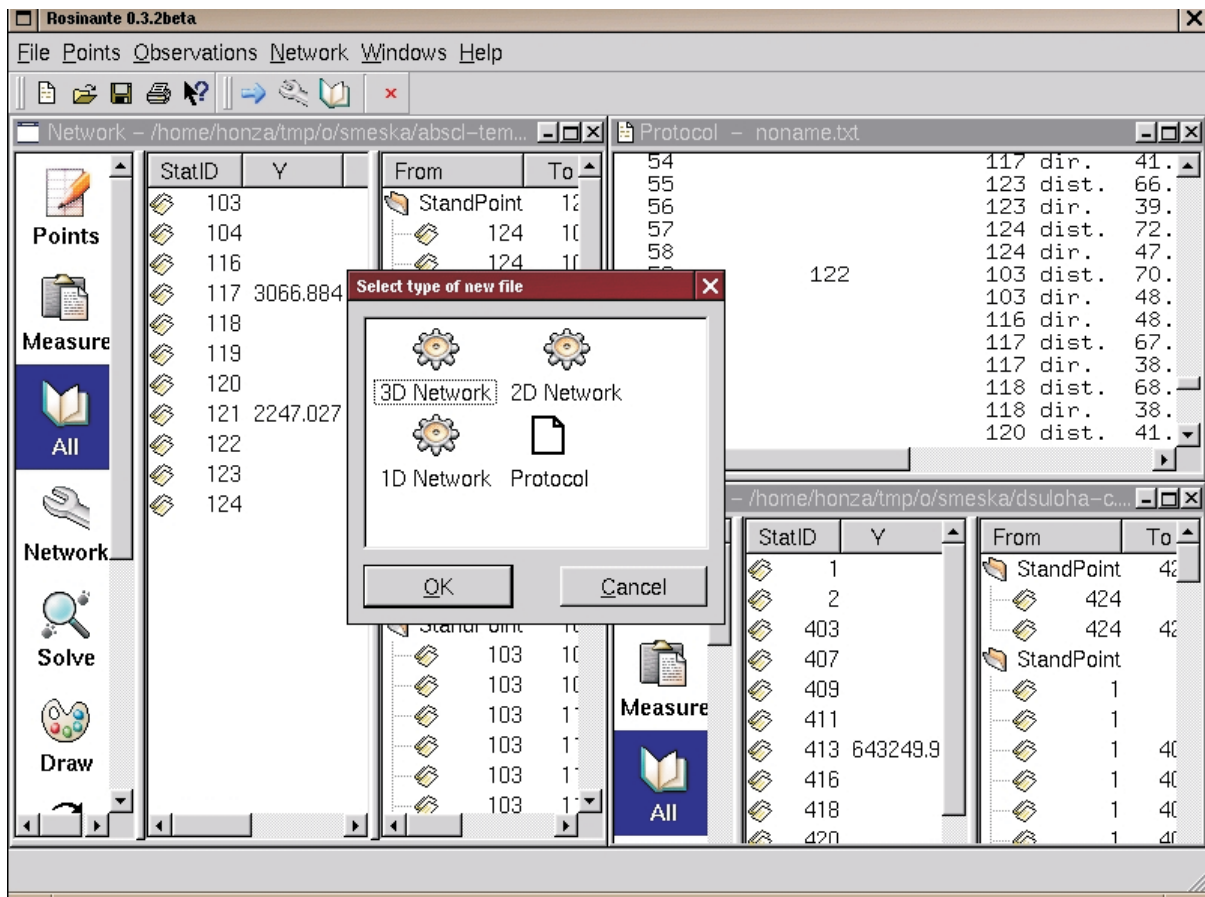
Rosinante 0.3.2beta

File Points Observations Network Windows Help

Network – /home/honza/tmp/o/smeska/abscl–tem...

Points
Measure
All
Network
Solve
Draw

| StatID | Y |
|---|---|
| 103 | |
| 104 | |
| 116 | |
| 117 | 3066.884 |
| 118 | |
| 119 | |
| 120 | |
| 121 | 2247.027 |
| 122 | |
| 123 | |
| 124 | |

| From | To |
|---|---|
| StandPoint | 12 |
| 124 | 10 |
| 124 | 1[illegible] |
| StandPoint | 1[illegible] |
| 103 | 10 |
| 103 | 10 |
| 103 | 11 |
| 103 | 11 |
| 103 | 11 |
| 103 | 11 |

Protocol – noname.txt

54 117 dir. 41.
55 123 dist. 66.
56 123 dir. 39.
57 124 dist. 72.
58 124 dir. 47.
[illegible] 122 103 dist. 70.
103 dir. 48.
116 dir. 48.
117 dist. 67.
117 dir. 38.
118 dist. 68.
118 dir. 38.
120 dist. 41.

Select type of new file

3D Network
2D Network
1D Network
Protocol

OK
Cancel

– /home/honza/tmp/o/smeska/dsuloha–c...

Measure
All

| StatID | Y |
|---|---|
| 1 | |
| 2 | |
| 403 | |
| 407 | |
| 409 | |
| 411 | |
| 413 | 643249.9 |
| 416 | |
| 418 | |
| 420 | |

| From | To |
|---|---|
| StandPoint | 42 |
| 424 | |
| 424 | 42 |
| StandPoint | |
| 1 | |
| 1 | |
| 1 | 40 |
| 1 | 40 |
| 1 | 40 |
| 1 | 40 |